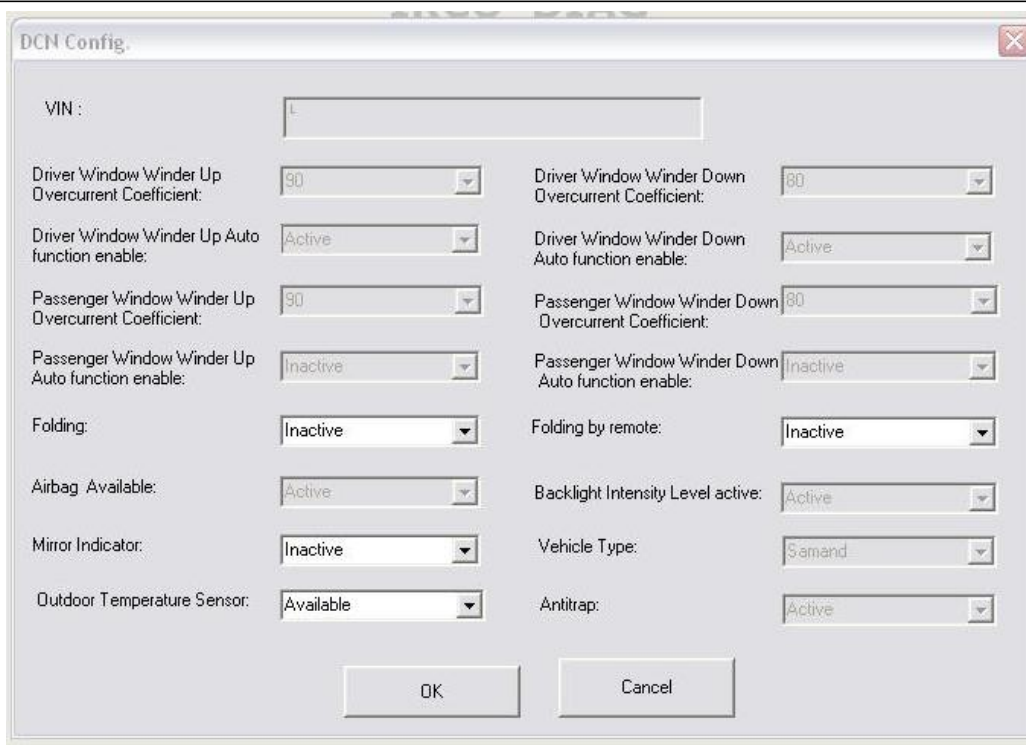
DCN Config.

VIN :

L

Driver Window Winder Up Overcurrent Coefficient:

90

Driver Window Winder Down Overcurrent Coefficient:

80

Driver Window Winder Up Auto function enable:

Active

Driver Window Winder Down Auto function enable:

Active

Passenger Window Winder Up Overcurrent Coefficient:

90

Passenger Window Winder Down Overcurrent Coefficient:

80

Passenger Window Winder Up Auto function enable:

Inactive

Passenger Window Winder Down Auto function enable:

Inactive

Folding:

Inactive

Folding by remote:

Inactive

Airbag Available:

Active

Backlight Intensity Level active:

Active

Mirror Indicator:

Inactive

Vehicle Type:

Samand

Outdoor Temperature Sensor:

Available

Antitrap:

Active

OK

Cancel